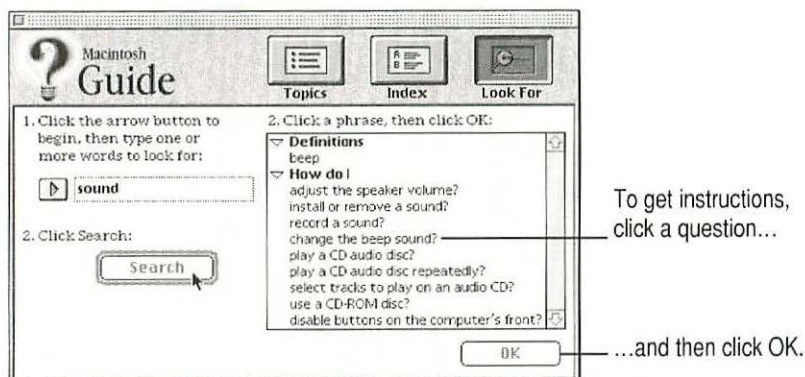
Macintosh Guide

Topics

Index

Look For

1. Click the arrow button to begin, then type one or more words to look for:

sound

2. Click Search:

Search

2. Click a phrase, then click OK:

Definitions
beep
How do I
adjust the speaker volume?
install or remove a sound?
record a sound?
change the beep sound?
play a CD audio disc?
play a CD audio disc repeatedly?
select tracks to play on an audio CD?
use a CD-ROM disc?
disable buttons on the computer's front?

OK

To get instructions, click a question…

…and then click OK.